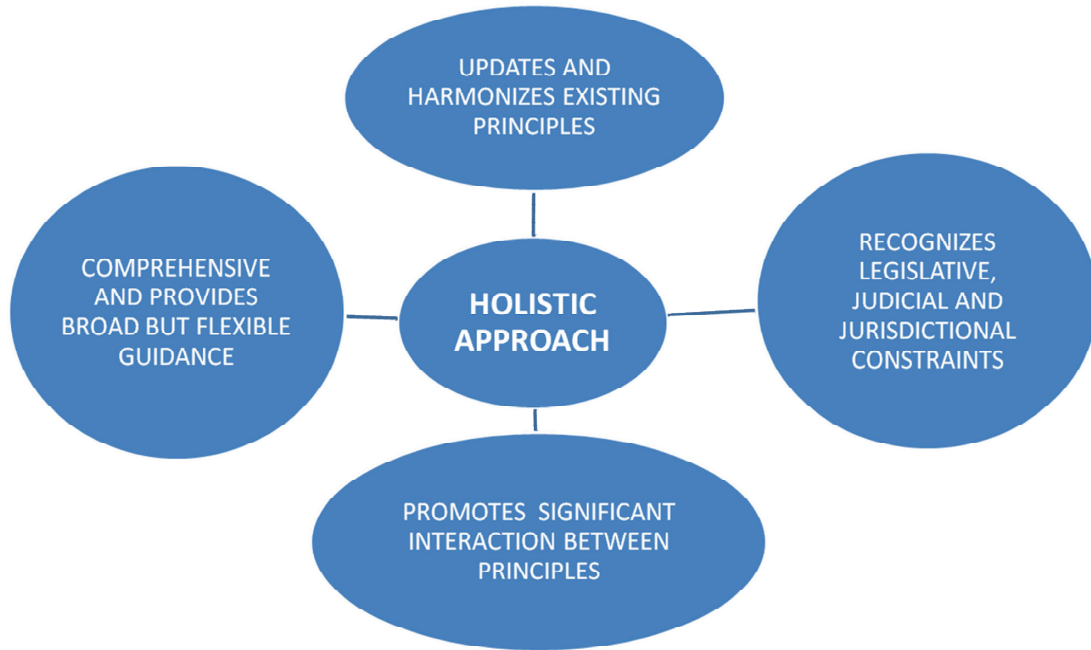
UPDATES AND HARMONIZES EXISTING PRINCIPLES

COMPREHENSIVE AND PROVIDES BROAD BUT FLEXIBLE GUIDANCE

HOLISTIC APPROACH

RECOGNIZES LEGISLATIVE, JUDICIAL AND JURISDICTIONAL CONSTRAINTS

PROMOTES SIGNIFICANT INTERACTION BETWEEN PRINCIPLES